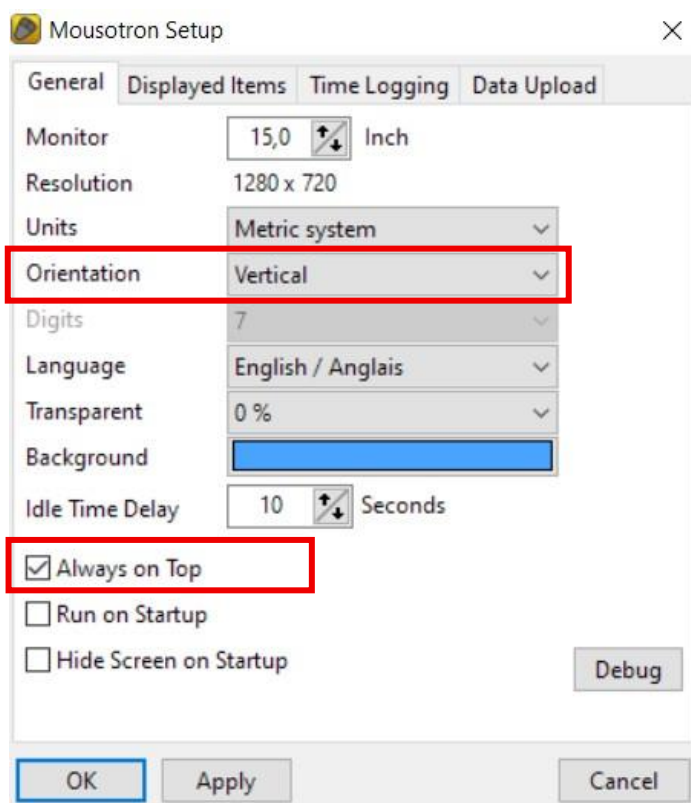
Mousotron Setup

General | Displayed Items | Time Logging | Data Upload

Monitor 15,0 Inch

Resolution 1280 x 720

Units Metric system

Orientation Vertical

Digits 7

Language English / Anglais

Transparent 0 %

Background

Idle Time Delay 10 Seconds

Always on Top

Run on Startup

Hide Screen on Startup

Debug

OK Apply Cancel